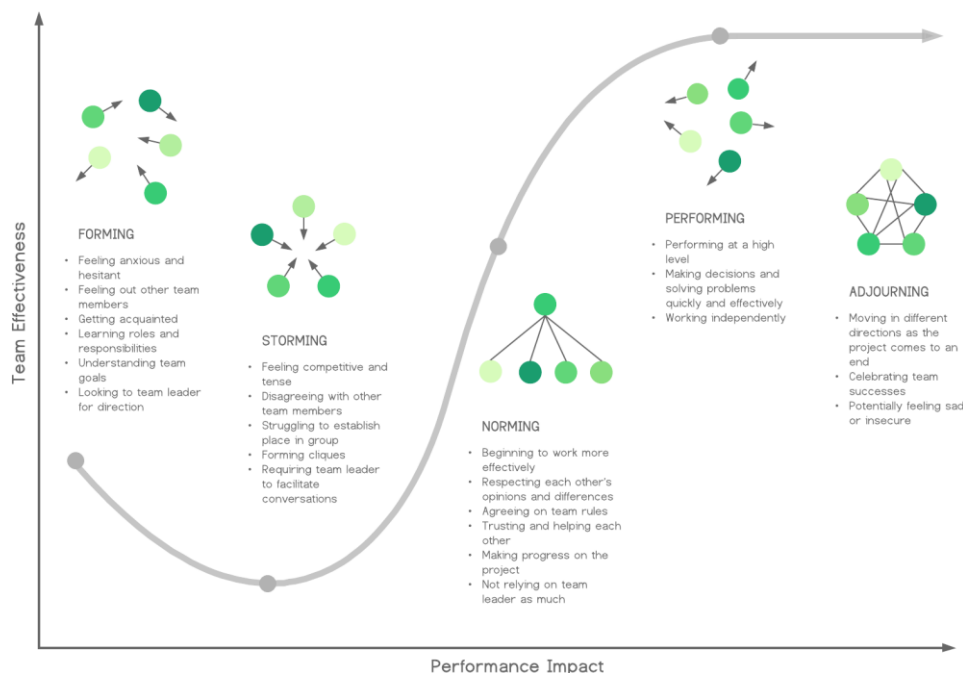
Team Effectiveness

FORMING

- Feeling anxious and hesitant
- Feeling out other team members
- Getting acquainted
- Learning roles and responsibilities
- Understanding team goals
- Looking to team leader for direction

STORMING

- Feeling competitive and tense
- Disagreeing with other team members
- Struggling to establish place in group
- Forming cliques
- Requiring team leader to facilitate conversations

NORMING

- Beginning to work more effectively
- Respecting each other's opinions and differences
- Agreeing on team rules
- Trusting and helping each other
- Making progress on the project
- Not relying on team leader as much

PERFORMING

- Performing at a high level
- Making decisions and solving problems quickly and effectively
- Working independently

ADJOURNING

- Moving in different directions as the project comes to an end
- Celebrating team successes
- Potentially feeling sad or insecure

Performance Impact